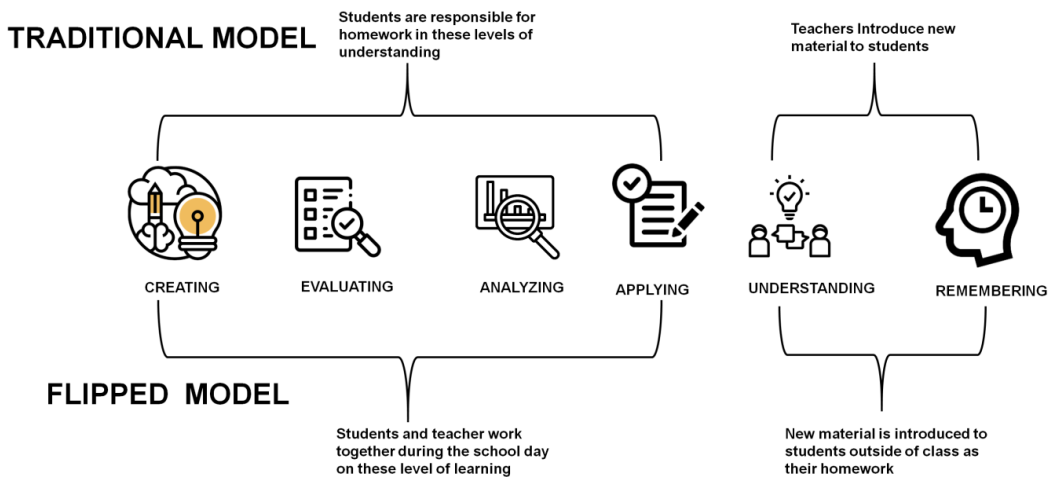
TRADITIONAL MODEL

Students are responsible for homework in these levels of understanding

Teachers Introduce new material to students

CREATING

EVALUATING

ANALYZING

APPLYING

UNDERSTANDING

REMEMBERING

FLIPPED MODEL

Students and teacher work together during the school day on these level of learning

New material is introduced to students outside of class as their homework